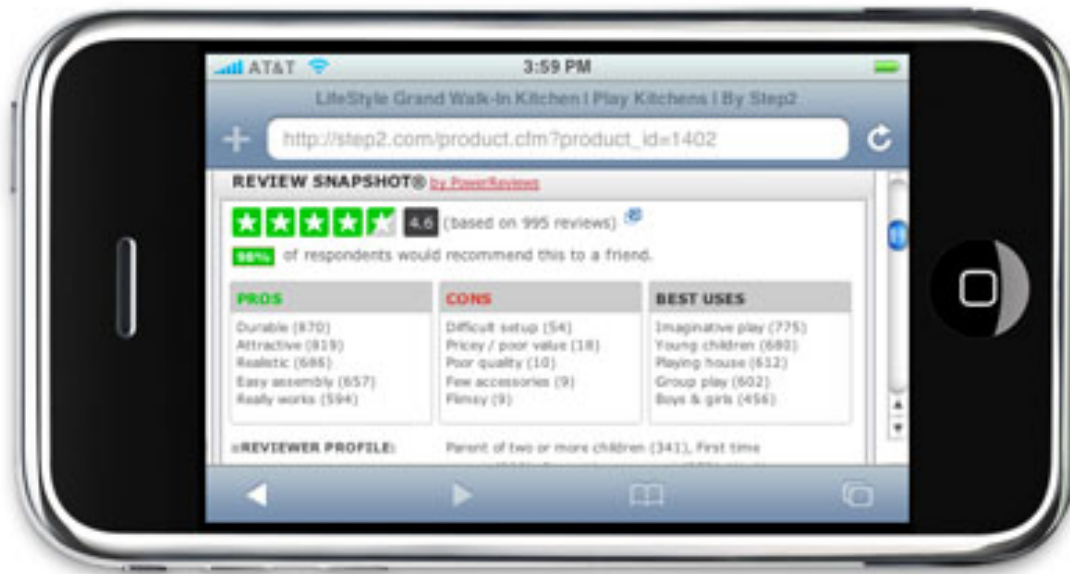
AT&T 3:59 PM

LifeStyle Grand Walk-In Kitchen | Play Kitchens | By Step2

http://step2.com/product.cfm?product_id=1402

REVIEW SNAPSHOT® by PowerReviews

4.6 (based on 995 reviews)

98% of respondents would recommend this to a friend.

| PROS | CONS | BEST USES |
|---|---|---|
| Durable (870) | Difficult setup (54) | Imaginative play (775) |
| Attractive (819) | Pricey / poor value (18) | Young children (680) |
| Realistic (686) | Poor quality (10) | Playing house (612) |
| Easy assembly (657) | Few accessories (9) | Group play (602) |
| Really works (594) | Flimsy (9) | Boys & girls (456) |

REVIEWER PROFILE: Parent of two or more children (341), First time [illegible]